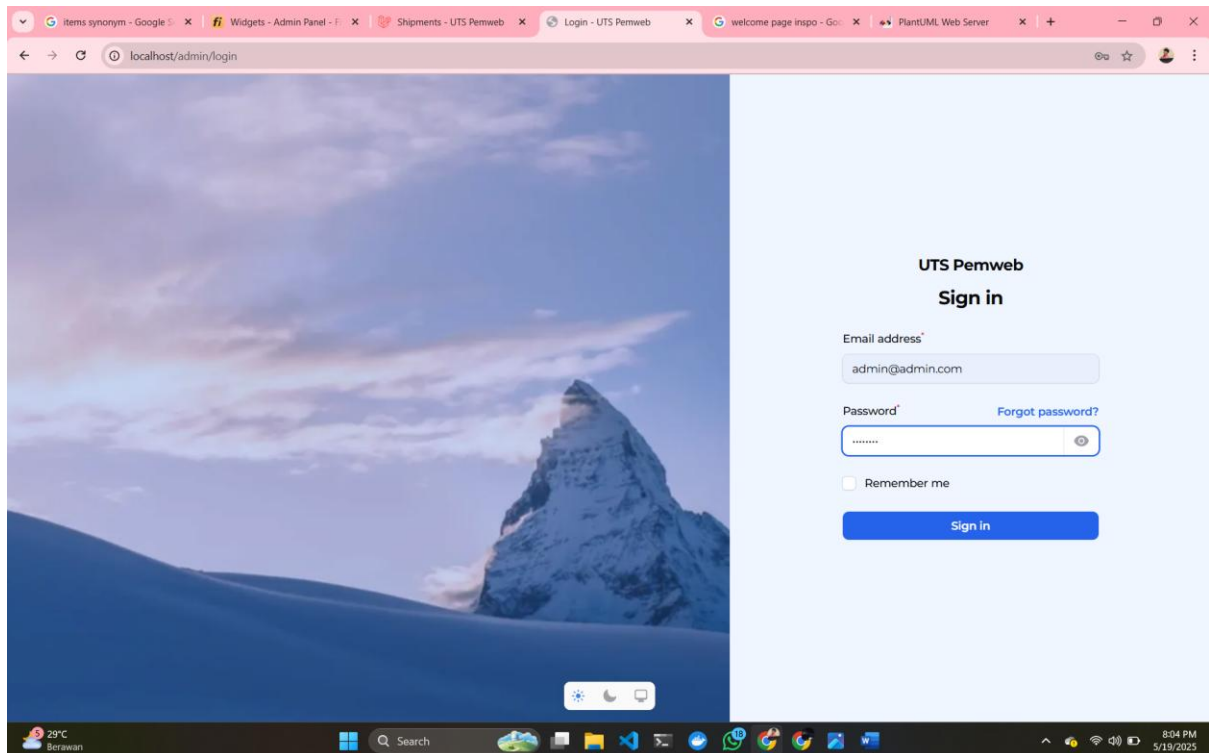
items synonym - Google S
Widgets - Admin Panel - F
Shipments - UTS Pemweb
Login - UTS Pemweb
welcome page inspo - Goo
PlantUML Web Server

localhost/admin/login

UTS Pemweb

Sign in

Email address*

admin@admin.com

Password*

Forgot password?

••••••••

Remember me

Sign in

5

29°C
Berawan

Search

18

8:04 PM
5/19/2025